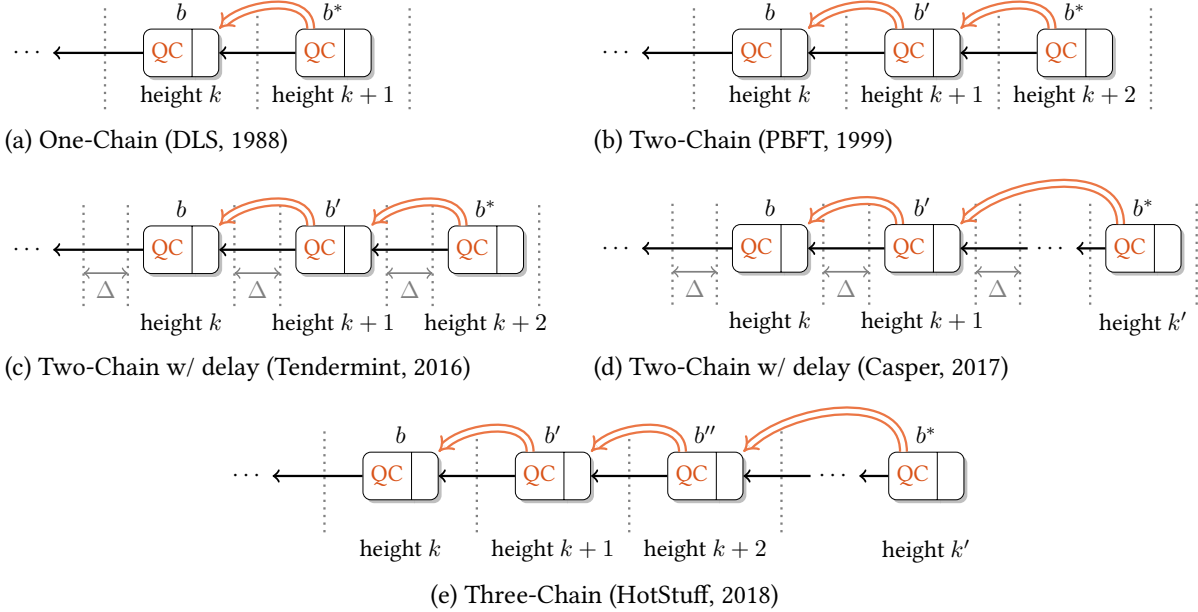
$\cdots$ $b$ QC $b^*$ QC
height $k$ height $k+1$

(a) One-Chain (DLS, 1988)

$\cdots$ $b$ QC $b'$ QC $b^*$ QC
height $k$ height $k+1$ height $k+2$

(b) Two-Chain (PBFT, 1999)

$\cdots$ $b$ QC $b'$ QC $b^*$ QC
$\Delta$ $\Delta$ $\Delta$
height $k$ height $k+1$ height $k+2$

(c) Two-Chain w/ delay (Tendermint, 2016)

$\cdots$ $b$ QC $b'$ QC $\cdots$ $b^*$ QC
$\Delta$ $\Delta$ $\Delta$
height $k$ height $k+1$ height $k'$

(d) Two-Chain w/ delay (Casper, 2017)

$\cdots$ $b$ QC $b'$ QC $b''$ QC $\cdots$ $b^*$ QC
height $k$ height $k+1$ height $k+2$ height $k'$

(e) Three-Chain (HotStuff, 2018)